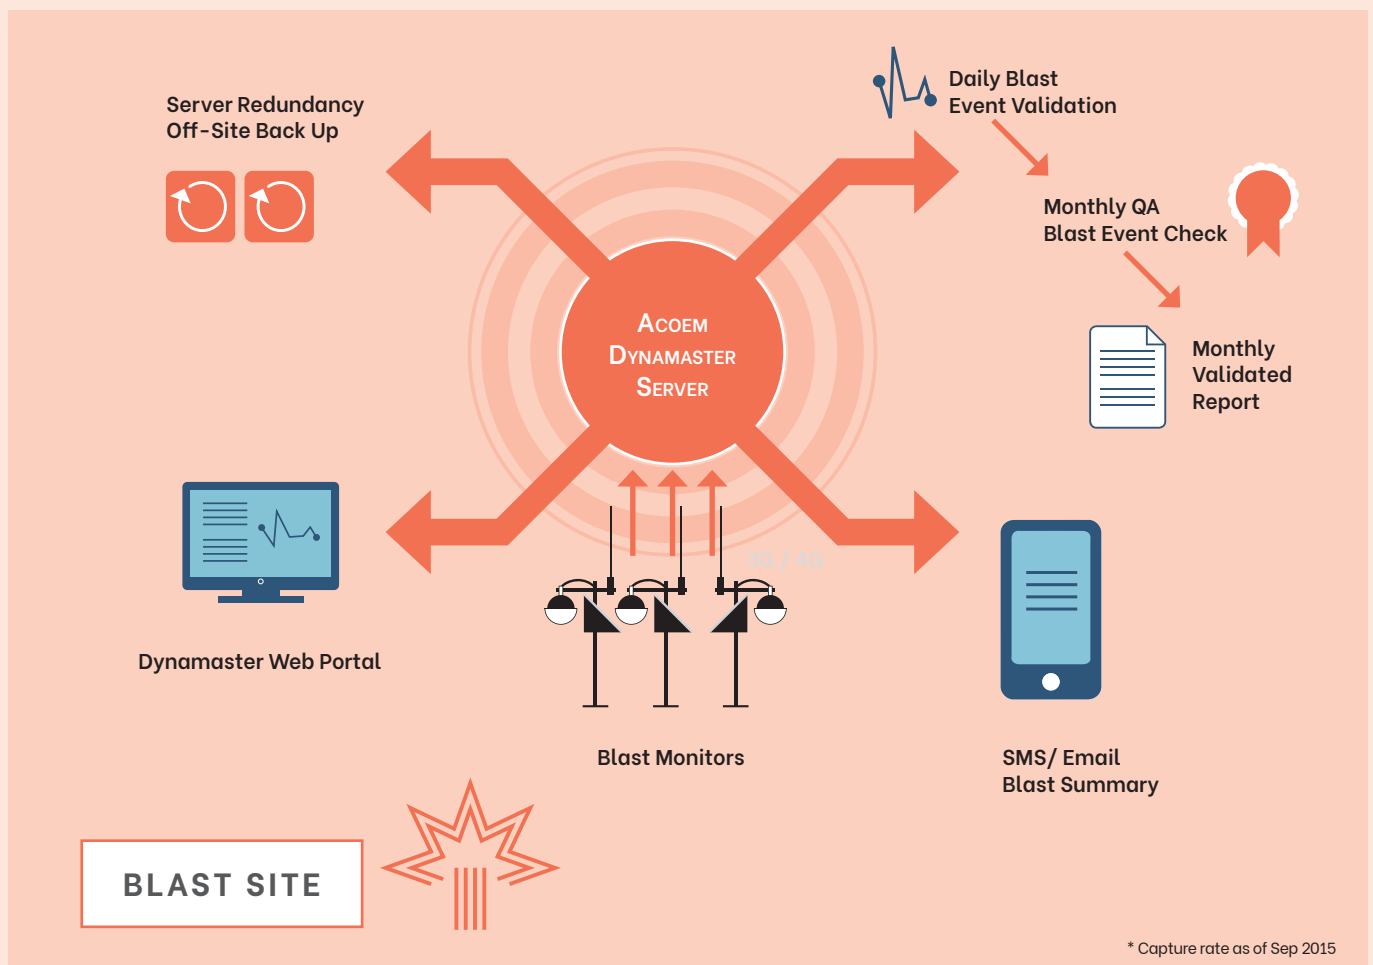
Server Redundancy
Off-Site Back Up

Daily Blast
Event Validation

Monthly QA
Blast Event Check

Monthly
Validated
Report

ACOEM
DYNAMASTER
SERVER

3G / 4G

Dynamaster Web Portal

Blast Monitors

SMS/ Email
Blast Summary

BLAST SITE

* Capture rate as of Sep 2015